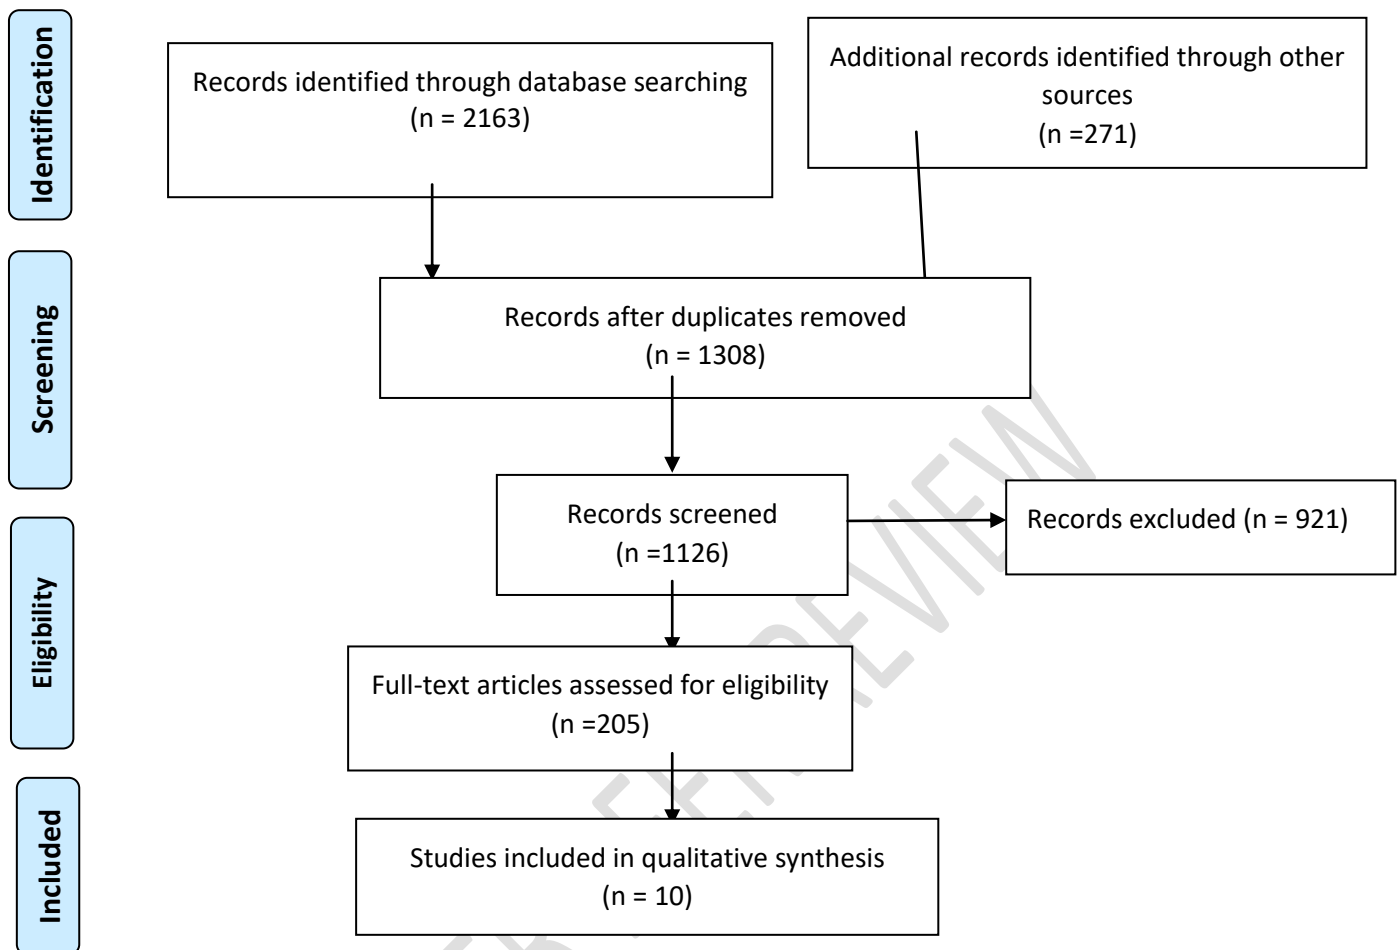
Identification

Records identified through database searching
(n = 2163)

Additional records identified through other sources
(n =271)

Screening

Records after duplicates removed
(n = 1308)

Records screened
(n =1126)

Records excluded (n = 921)

Eligibility

Full-text articles assessed for eligibility
(n =205)

Included

Studies included in qualitative synthesis
(n = 10)

UNDER PEER REVIEW